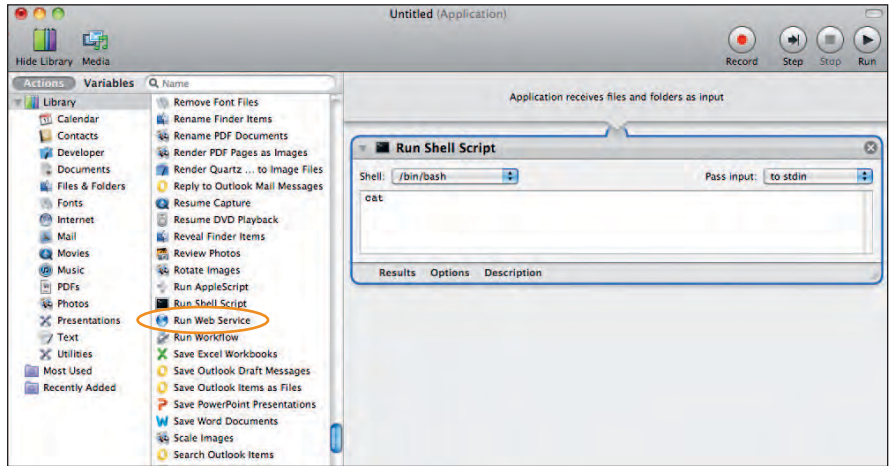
Untitled (Application)

Hide Library Media

Record Step Stop Run

Actions Variables Name

Library
Calendar
Contacts
Developer
Documents
Files & Folders
Fonts
Internet
Mail
Movies
Music
PDFs
Photos
Presentations
Text
Utilities
Most Used
Recently Added

Remove Font Files
Rename Finder Items
Rename PDF Documents
Render PDF Pages as Images
Render Quartz ... to Image Files
Reply to Outlook Mail Messages
Resume Capture
Resume DVD Playback
Reveal Finder Items
Review Photos
Rotate Images
Run AppleScript
Run Shell Script
Run Web Service
Run Workflow
Save Excel Workbooks
Save Outlook Draft Messages
Save Outlook Items as Files
Save PowerPoint Presentations
Save Word Documents
Scale Images
Search Outlook Items

Application receives files and folders as input

Run Shell Script

Shell: /bin/bash Pass input: to stdin

cat

Results Options Description